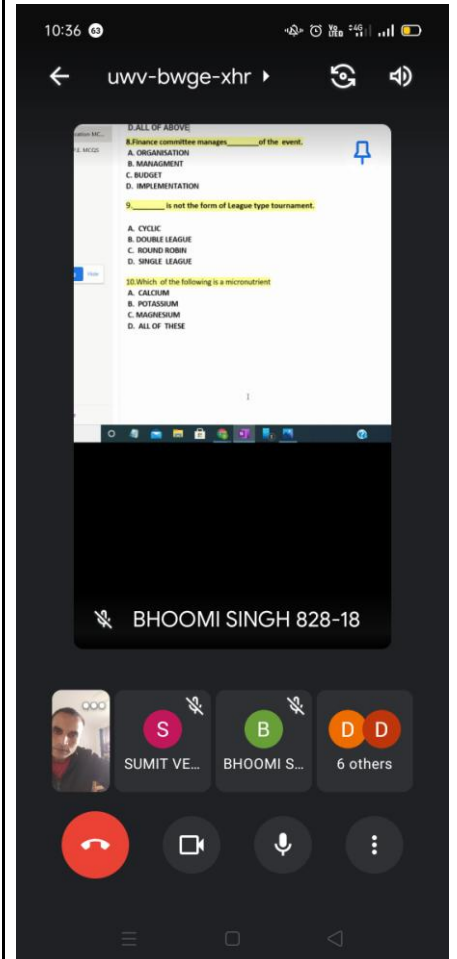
10:36 63

uwv-bwge-xhr

D.ALL OF ABOVE

8.Finance committee manages________of the event.
A. ORGANISATION
B. MANAGMENT
C. BUDGET
D. IMPLEMENTATION

9.________ is not the form of League type tournament.

A. CYCLIC
B. DOUBLE LEAGUE
C. ROUND ROBIN
D. SINGLE LEAGUE

10.Which of the following is a micronutrient
A. CALCIUM
B. POTASSIUM
C. MAGNESIUM
D. ALL OF THESE

BHOOMI SINGH 828-18

S
SUMIT VE...

B
BHOOMI S...

D D
6 others